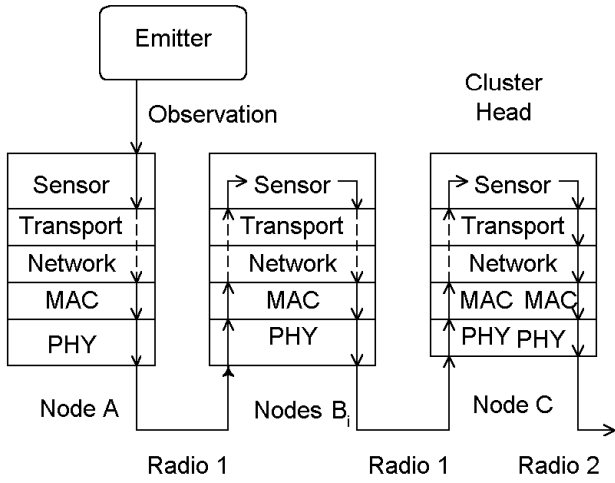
Emitter

Observation

Cluster Head

Sensor
Transport
Network
MAC
PHY

Sensor
Transport
Network
MAC
PHY

Sensor
Transport
Network
MAC MAC
PHY PHY

Node A

Nodes $B_i$

Node C

Radio 1

Radio 1

Radio 2